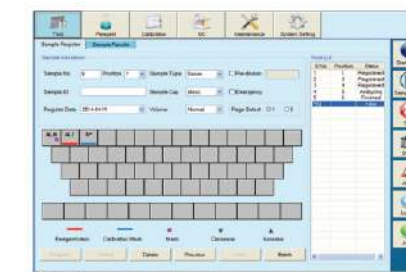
Test Reagent Calibration QC Maintenance System Setting

Sample Register Sample Results

Sample No. 6 Position 7 Sample Type Serum Pre-dilution

Sample ID Sample Cup Micro Emergency

Register Date Volume Normal Page Select

ALB ALT AST

Reagent blank Calibration blank Blank Clearance Increase

Register Detect Delete Previous Next Batch

| S.No. | Position | Status |
|---|---|---|
| 1 | 1 | Registered |
| 2 | 2 | Registered |
| 3 | 3 | Registered |
| 4 | 4 | Analyzing |
| 5 | 5 | Finished |